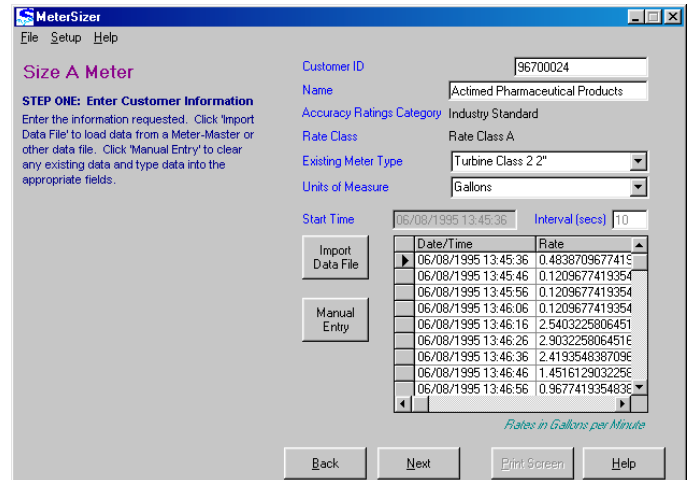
MeterSizer

File Setup Help

Size A Meter

STEP ONE: Enter Customer Information
Enter the information requested. Click 'Import Data File' to load data from a Meter-Master or other data file. Click 'Manual Entry' to clear any existing data and type data into the appropriate fields.

Customer ID 96700024
Name Actimed Pharmaceutical Products
Accuracy Ratings Category Industry Standard
Rate Class Rate Class A
Existing Meter Type Turbine Class 2 2"
Units of Measure Gallons
Start Time 06/08/1995 13:45:36 Interval (secs) 10

Import Data File

Manual Entry

| Date/Time | Rate |
|---|---|
| 06/08/1995 13:45:36 | 0.483870967741 |
| 06/08/1995 13:45:46 | 0.1209677419354 |
| 06/08/1995 13:45:56 | 0.1209677419354 |
| 06/08/1995 13:46:06 | 0.1209677419354 |
| 06/08/1995 13:46:16 | 2.5403225806451 |
| 06/08/1995 13:46:26 | 2.9032258064516 |
| 06/08/1995 13:46:36 | 2.4193548387096 |
| 06/08/1995 13:46:46 | 1.4516129032258 |
| 06/08/1995 13:46:56 | 0.9677419354838 |

Rates in Gallons per Minute

Back Next Print Screen Help